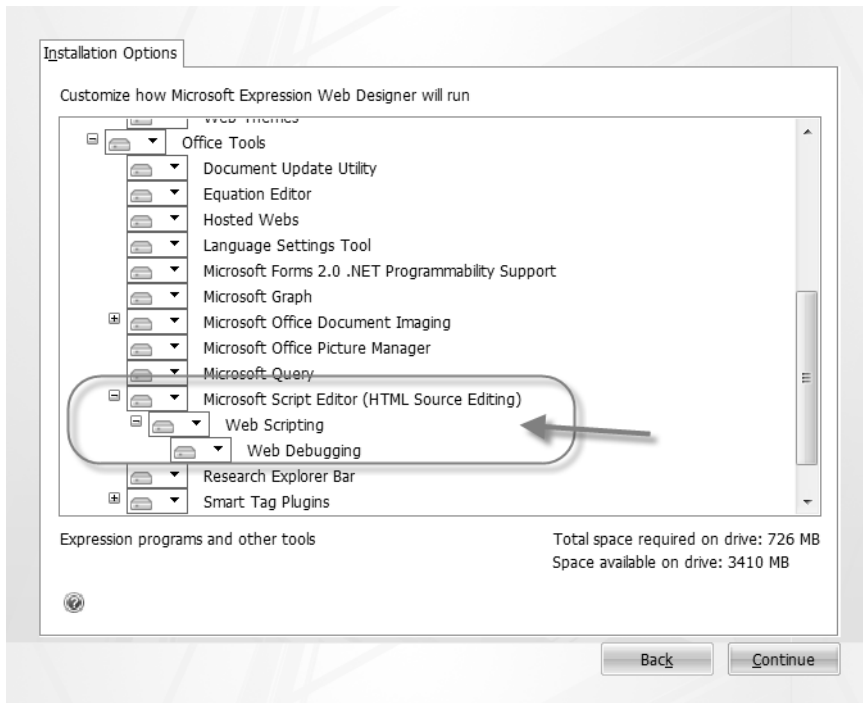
Installation Options

Customize how Microsoft Expression Web Designer will run

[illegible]

Office Tools

Document Update Utility

Equation Editor

Hosted Webs

Language Settings Tool

Microsoft Forms 2.0 .NET Programmability Support

Microsoft Graph

Microsoft Office Document Imaging

Microsoft Office Picture Manager

Microsoft Query

Microsoft Script Editor (HTML Source Editing)

Web Scripting

Web Debugging

Research Explorer Bar

Smart Tag Plugins

Expression programs and other tools

Total space required on drive: 726 MB
Space available on drive: 3410 MB

Back

Continue